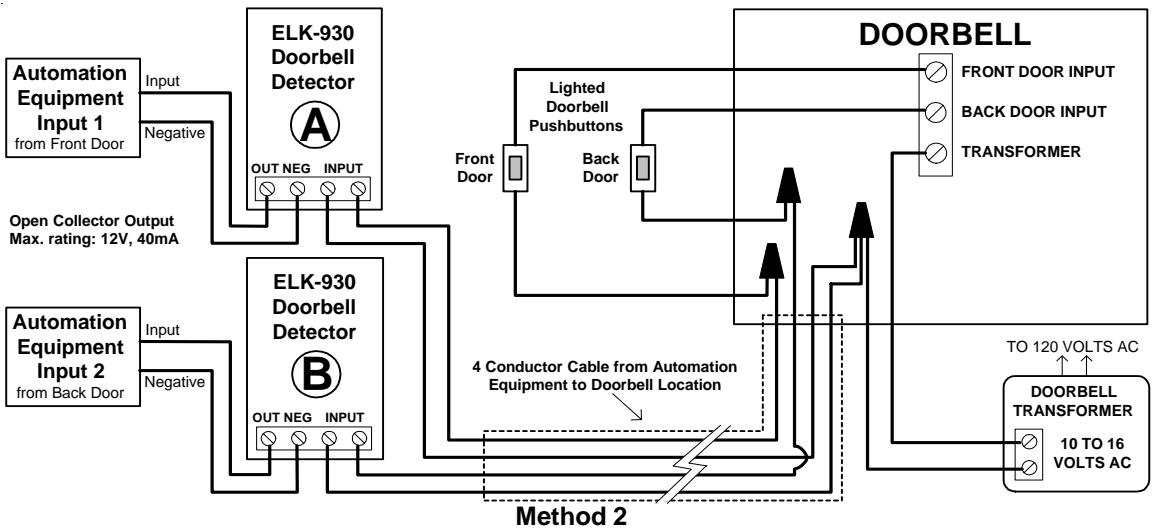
ELK-930
Doorbell
Detector

A

OUT NEG INPUT

Automation Equipment Input 1
from Front Door

Input

Negative

Open Collector Output
Max. rating: 12V, 40mA

ELK-930
Doorbell
Detector

B

OUT NEG INPUT

Automation Equipment Input 2
from Back Door

Input

Negative

DOORBELL

FRONT DOOR INPUT

BACK DOOR INPUT

TRANSFORMER

Lighted
Doorbell
Pushbuttons

Front
Door

Back
Door

4 Conductor Cable from Automation Equipment to Doorbell Location

TO 120 VOLTS AC

DOORBELL
TRANSFORMER

10 TO 16
VOLTS AC

Method 2